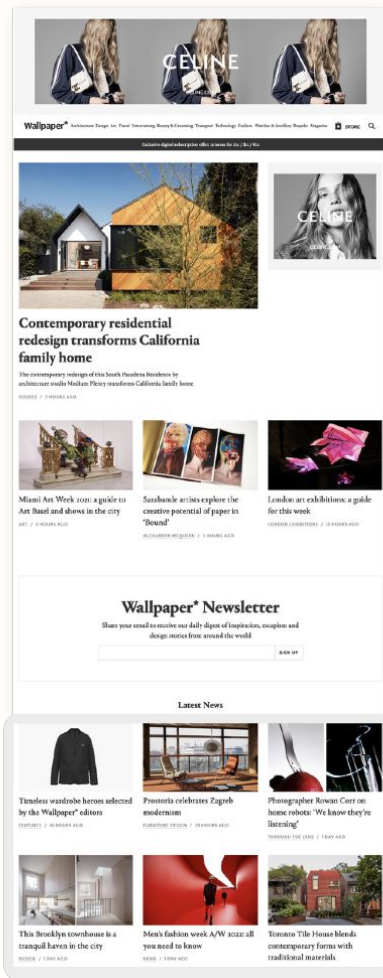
CELINE

Wallpaper* Architecture Design Art Travel Entertaining Beauty & Grooming Transport Technology Fashion Watches & Jewellery Bespoke Magazine STORE

Exclusive digital subscription offer: 3 issues for £1 / $1 / €1

CELINE

Contemporary residential redesign transforms California family home

The contemporary redesign of this South Pasadena Residence by architecture studio Medium Plenty transforms California family home

HOUSES / 3 HOURS AGO

Miami Art Week 2021: a guide to Art Basel and shows in the city

ART / 5 HOURS AGO

Sarabande artists explore the creative potential of paper in 'Bound'

ALEXANDER MCQUEEN / 5 HOURS AGO

London art exhibitions: a guide for this week

LONDON CURATIONS / 15 HOURS AGO

Wallpaper* Newsletter

Share your email to receive our daily digest of inspiration, escapism and design stories from around the world

SIGN UP

Latest News

Timeless wardrobe heroes selected by the Wallpaper* editors

FEATURES / 18 HOURS AGO

Prostoria celebrates Zagreb modernism

FURNITURE DESIGN / 19 HOURS AGO

Photographer Rowan Corr on home robots: 'We know they're listening'

THROUGH THE LENS / 1 DAY AGO

This Brooklyn townhouse is a tranquil haven in the city

DESIGN / 1 DAY AGO

Men's fashion week A/W 2022: all you need to know

NEWS / 1 DAY AGO

Toronto Tile House blends contemporary forms with traditional materials